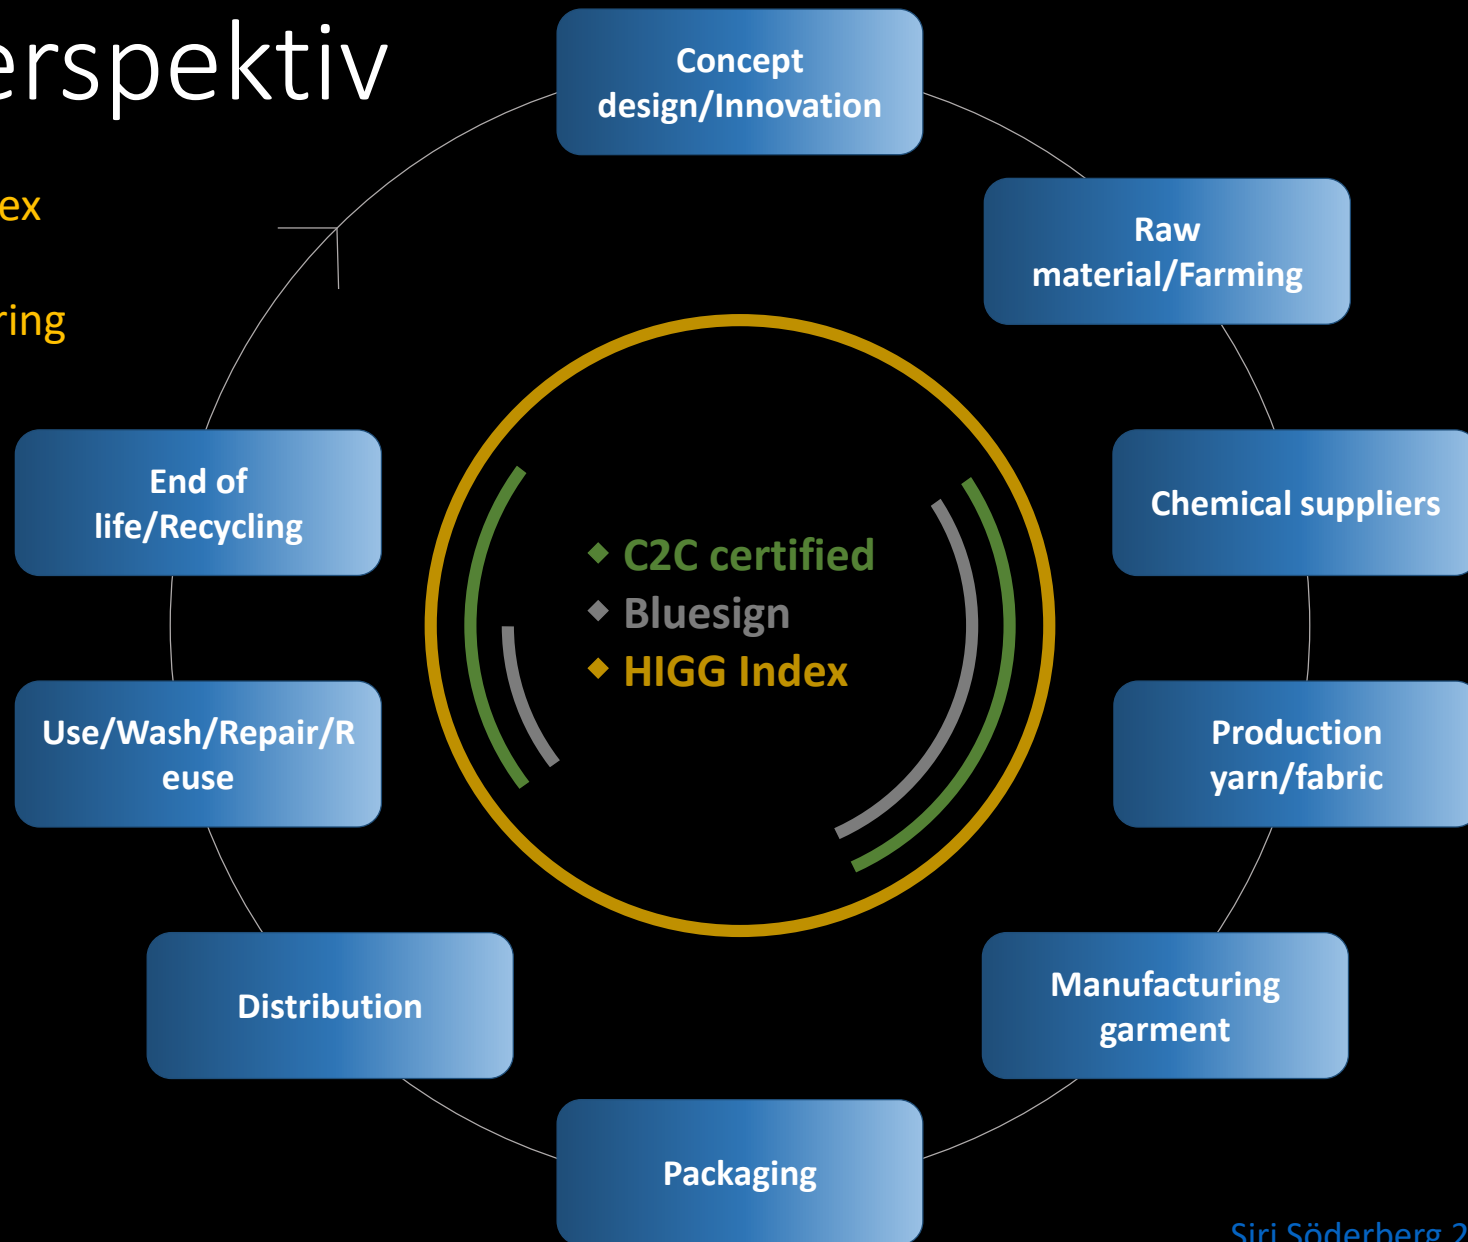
erspektiv

ex

ring

Concept design/Innovation

Raw material/Farming

Chemical suppliers

Production yarn/fabric

Manufacturing garment

Packaging

Distribution

Use/Wash/Repair/Reuse

End of life/Recycling

C2C certified
Bluesign
HIGG Index

Siri Söderberg 2